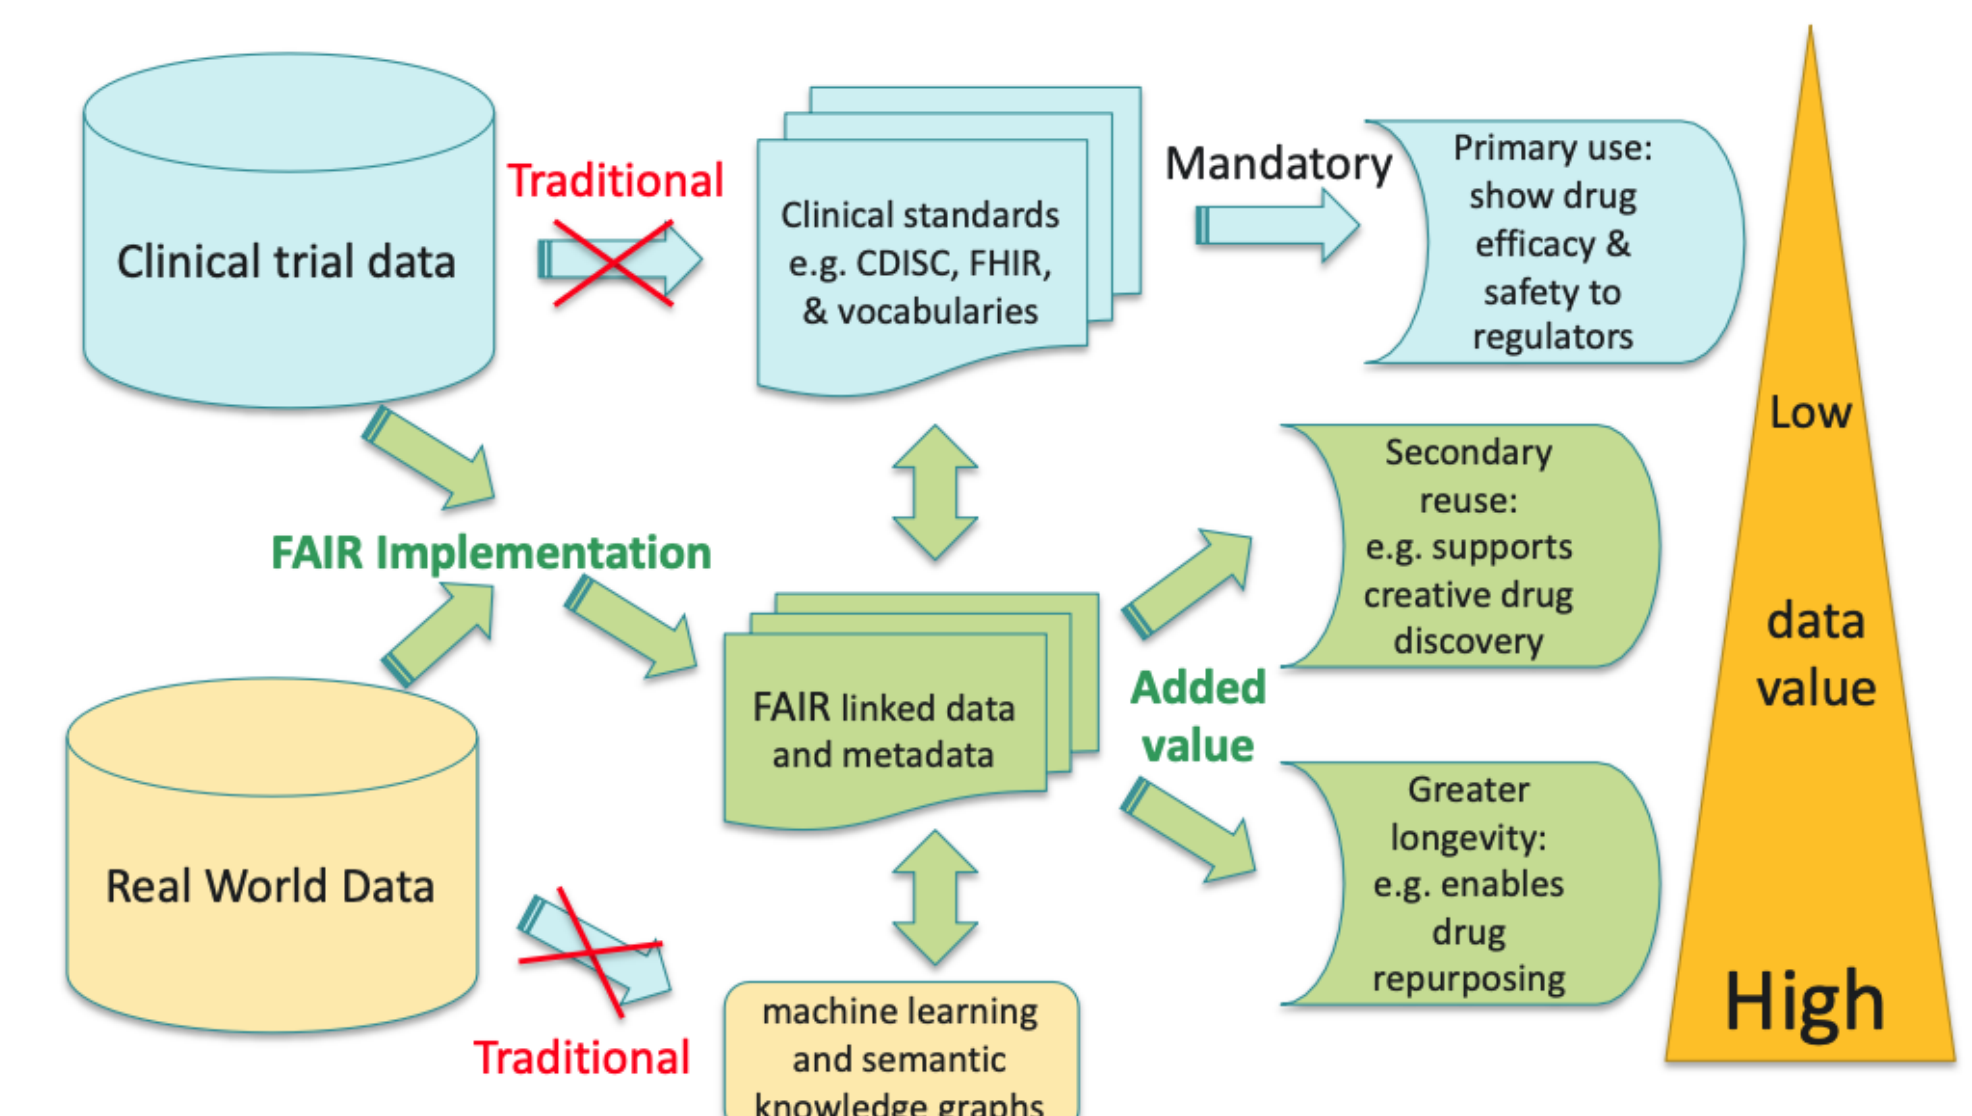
Clinical trial data

Traditional

Clinical standards e.g. CDISC, FHIR, & vocabularies

Mandatory

Primary use: show drug efficacy & safety to regulators

Low

data value

High

FAIR Implementation

Secondary reuse: e.g. supports creative drug discovery

Added value

FAIR linked data and metadata

Greater longevity: e.g. enables drug repurposing

Real World Data

Traditional

machine learning and semantic knowledge graphs